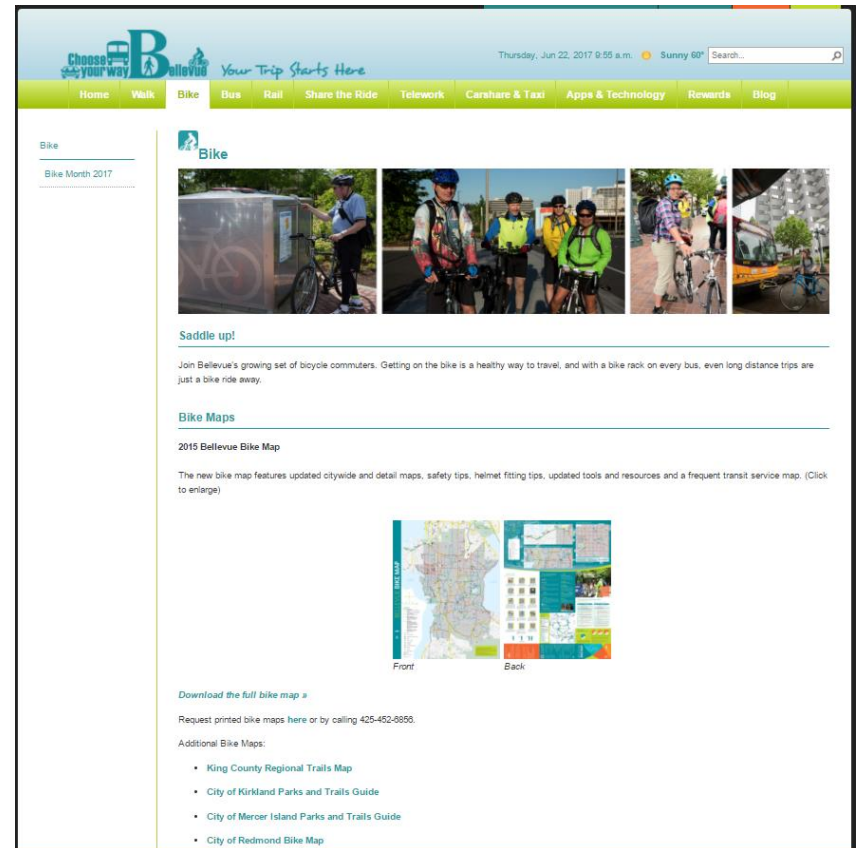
Choose your way Bellevue

Your Trip Starts Here

Thursday, Jun 22, 2017 9:55 a.m. Sunny 60° Search...

Home Walk Bike Bus Rail Share the Ride Telework Carshare & Taxi Apps & Technology Rewards Blog

Bike

Bike Month 2017

Bike

Saddle up!

Join Bellevue's growing set of bicycle commuters. Getting on the bike is a healthy way to travel, and with a bike rack on every bus, even long distance trips are just a bike ride away.

Bike Maps

2015 Bellevue Bike Map

The new bike map features updated citywide and detail maps, safety tips, helmet fitting tips, updated tools and resources and a frequent transit service map. (Click to enlarge)

Front Back

Download the full bike map »

Request printed bike maps here or by calling 425-452-6856.

Additional Bike Maps:

• King County Regional Trails Map
• City of Kirkland Parks and Trails Guide
• City of Mercer Island Parks and Trails Guide
• City of Redmond Bike Map